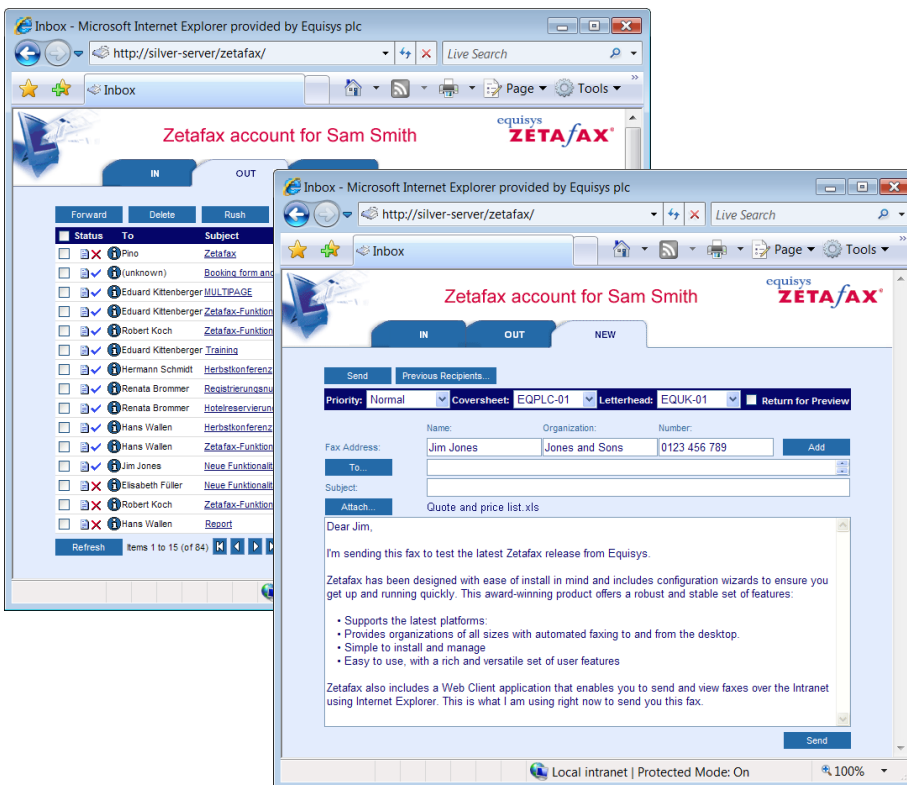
Inbox - Microsoft Internet Explorer provided by Equisys plc

http://silver-server/zetafax/

Live Search

Inbox

Page Tools

Zetafax account for Sam Smith

equisys ZETAfax

IN OUT

Forward Delete Rush

| Status | To | Subject |
|---|---|---|
| | Pino | Zetafax |
| | (unknown) | Booking form and |
| | Eduard Kittenberger | MULTIPAGE |
| | Eduard Kittenberger | Zetafax-Funktion |
| | Robert Koch | Zetafax-Funktion |
| | Eduard Kittenberger | Training |
| | Hermann Schmidt | Herbstkonferenz |
| | Renata Brommer | Registrierungsnu |
| | Renata Brommer | Hotelreservierung |
| | Hans Wallen | Herbstkonferenz |
| | Hans Wallen | Zetafax-Funktion |
| | Jim Jones | Neue Funktionalit |
| | Elisabeth Füller | Neue Funktionalit |
| | Robert Koch | Zetafax-Funktion |
| | Hans Wallen | Report |

Refresh Items 1 to 15 (of 84)

Inbox - Microsoft Internet Explorer provided by Equisys plc

http://silver-server/zetafax/

Live Search

Inbox

Page Tools

Zetafax account for Sam Smith

equisys ZETAfax

IN OUT NEW

Send Previous Recipients...

Priority: Normal Coversheet: EQPLC-01 Letterhead: EQUK-01 Return for Preview

Name: Organization: Number:

Fax Address: Jim Jones Jones and Sons 0123 456 789 Add

To...

Subject:

Attach... Quote and price list.xls

Dear Jim,

I'm sending this fax to test the latest Zetafax release from Equisys.

Zetafax has been designed with ease of install in mind and includes configuration wizards to ensure you get up and running quickly. This award-winning product offers a robust and stable set of features:

• Supports the latest platforms:
• Provides organizations of all sizes with automated faxing to and from the desktop.
• Simple to install and manage
• Easy to use, with a rich and versatile set of user features

Zetafax also includes a Web Client application that enables you to send and view faxes over the Intranet using Internet Explorer. This is what I am using right now to send you this fax.

Send

Local intranet | Protected Mode: On 100%